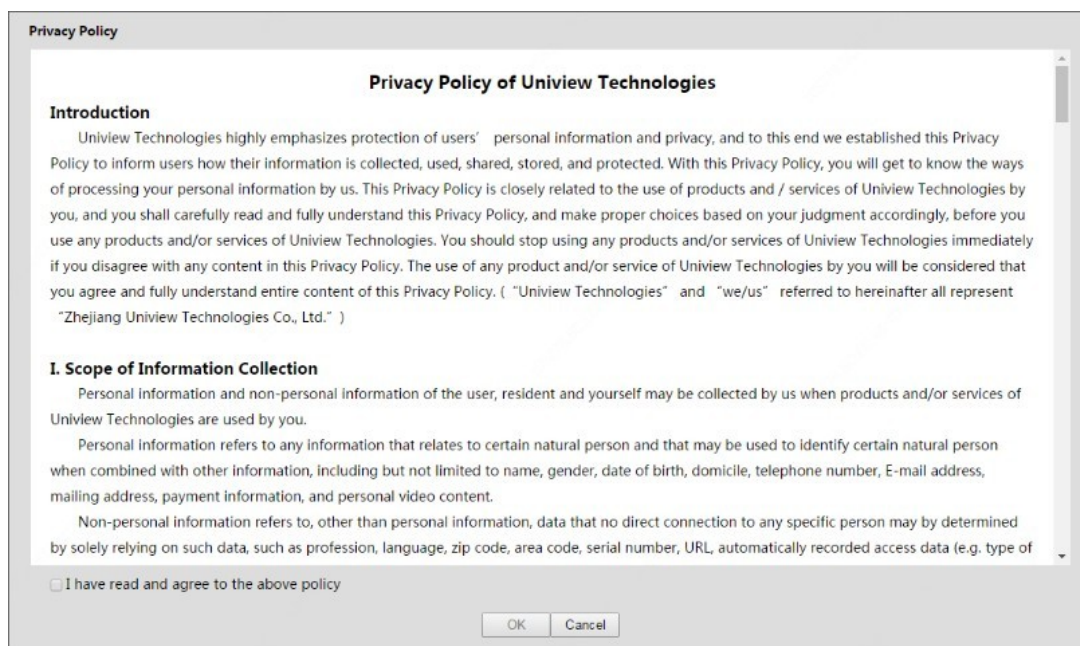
Privacy Policy

Privacy Policy of Uniview Technologies

Introduction

Uniview Technologies highly emphasizes protection of users' personal information and privacy, and to this end we established this Privacy Policy to inform users how their information is collected, used, shared, stored, and protected. With this Privacy Policy, you will get to know the ways of processing your personal information by us. This Privacy Policy is closely related to the use of products and / services of Uniview Technologies by you, and you shall carefully read and fully understand this Privacy Policy, and make proper choices based on your judgment accordingly, before you use any products and/or services of Uniview Technologies. You should stop using any products and/or services of Uniview Technologies immediately if you disagree with any content in this Privacy Policy. The use of any product and/or service of Uniview Technologies by you will be considered that you agree and fully understand entire content of this Privacy Policy. ("Uniview Technologies" and "we/us" referred to hereinafter all represent "Zhejiang Uniview Technologies Co., Ltd.")

I. Scope of Information Collection

Personal information and non-personal information of the user, resident and yourself may be collected by us when products and/or services of Uniview Technologies are used by you.

Personal information refers to any information that relates to certain natural person and that may be used to identify certain natural person when combined with other information, including but not limited to name, gender, date of birth, domicile, telephone number, E-mail address, mailing address, payment information, and personal video content.

Non-personal information refers to, other than personal information, data that no direct connection to any specific person may by determined by solely relying on such data, such as profession, language, zip code, area code, serial number, URL, automatically recorded access data (e.g. type of

I have read and agree to the above policy

OK Cancel